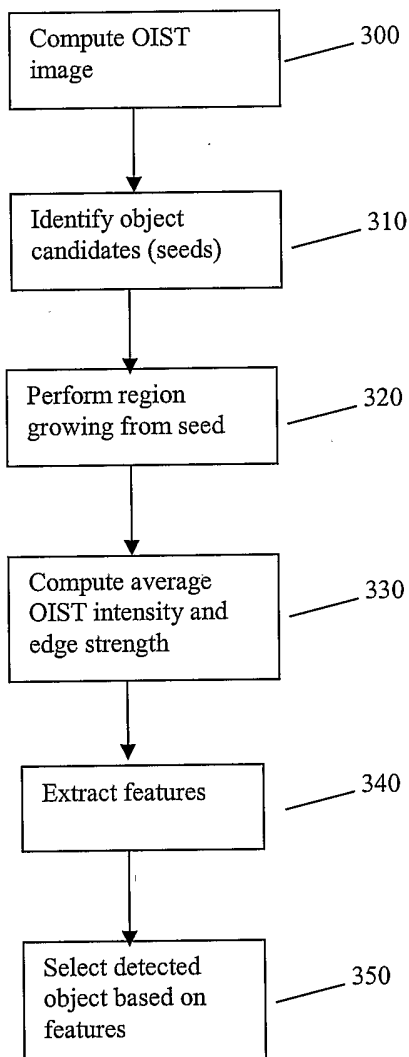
Compute OIST image

300

Identify object candidates (seeds)

310

Perform region growing from seed

320

Compute average OIST intensity and edge strength

330

Extract features

340

Select detected object based on features

350